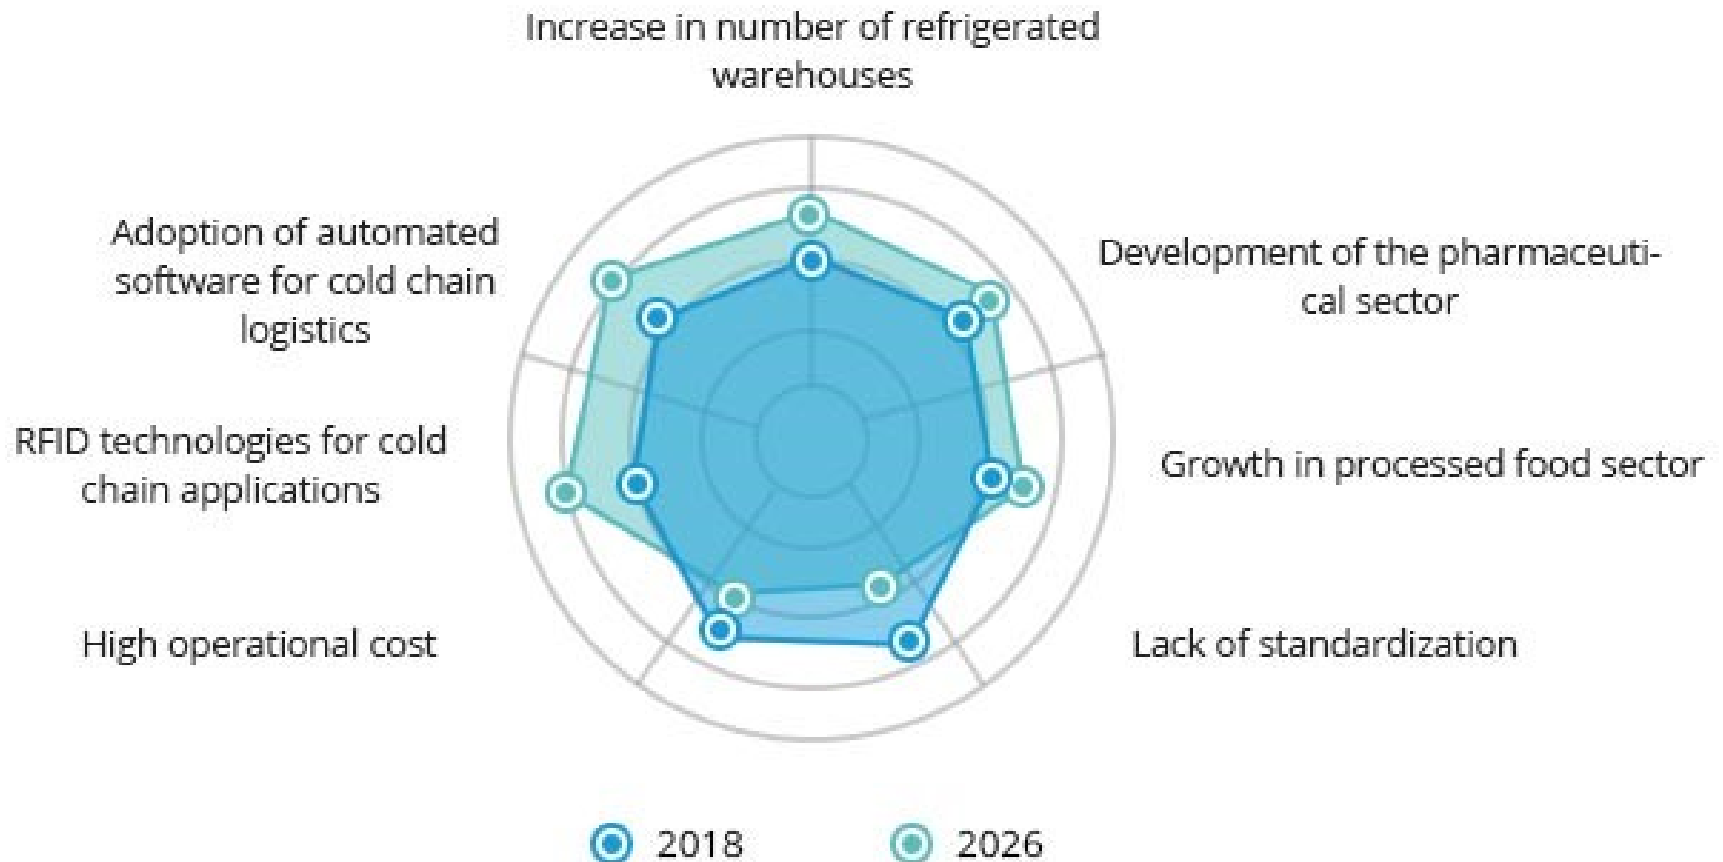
Increase in number of refrigerated warehouses

Development of the pharmaceutical sector

Growth in processed food sector

Lack of standardization

High operational cost

RFID technologies for cold chain applications

Adoption of automated software for cold chain logistics

2018

2026